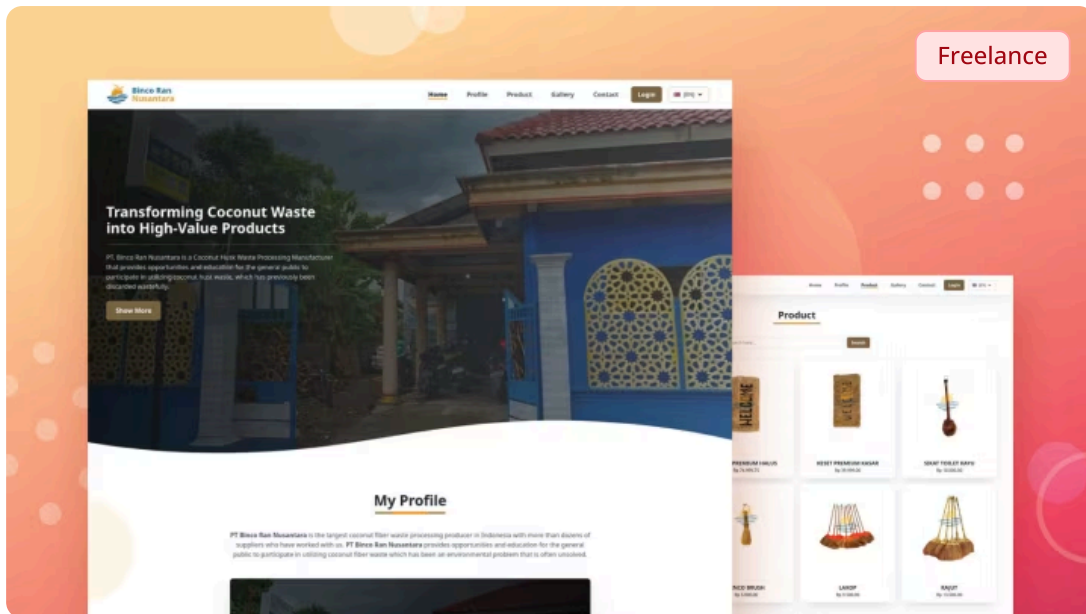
Freelance

Binco Ran Nusantara

Home Profile Product Gallery Contact Login (EN)

Transforming Coconut Waste into High-Value Products

PT. Binco Ran Nusantara is a Coconut Husk Waste Processing Manufacturer that provides opportunities and education for the general public to participate in utilizing coconut husk waste, which has previously been discarded wastefully.

Show More

My Profile

PT Binco Ran Nusantara is the largest coconut fiber waste processing producer in Indonesia with more than dozens of suppliers who have worked with us. PT Binco Ran Nusantara provides opportunities and education for the general public to participate in utilizing coconut fiber waste which has been an environmental problem that is often unsolved.

Home Profile Product Gallery Contact Login (EN)

Product

Search

PREMIUM HALUS
Rp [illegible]

KESET PREMIUM KASAR
Rp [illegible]

SIKAT TOILET KAYU
Rp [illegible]

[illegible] BRUSH
Rp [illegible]

LAKOP
Rp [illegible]

RAJUT
Rp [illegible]